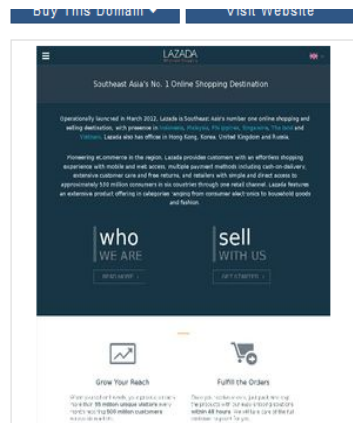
Buy This Domain ▾

Visit Website

LAZADA

Southeast Asia's No. 1 Online Shopping Destination

Operationally launched in March 2012, Lazada is Southeast Asia's number one online shopping and selling destination, with presence in Indonesia, Malaysia, the Philippines, Singapore, Thailand and Vietnam. Lazada also has offices in Hong Kong, Korea, United Kingdom and Russia.

Pioneering eCommerce in the region, Lazada provides customers with an effortless shopping experience with mobile and web access, multiple payment methods including cash-on-delivery, extensive customer care and free returns, and retailers with simple and direct access to approximately 530 million consumers in six countries through one retail channel. Lazada features an extensive product offering in categories ranging from consumer electronics to household goods and fashion.

who
WE ARE
READ MORE

sell
WITH US
GET STARTED

Grow Your Reach

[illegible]

Fulfill the Orders

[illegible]